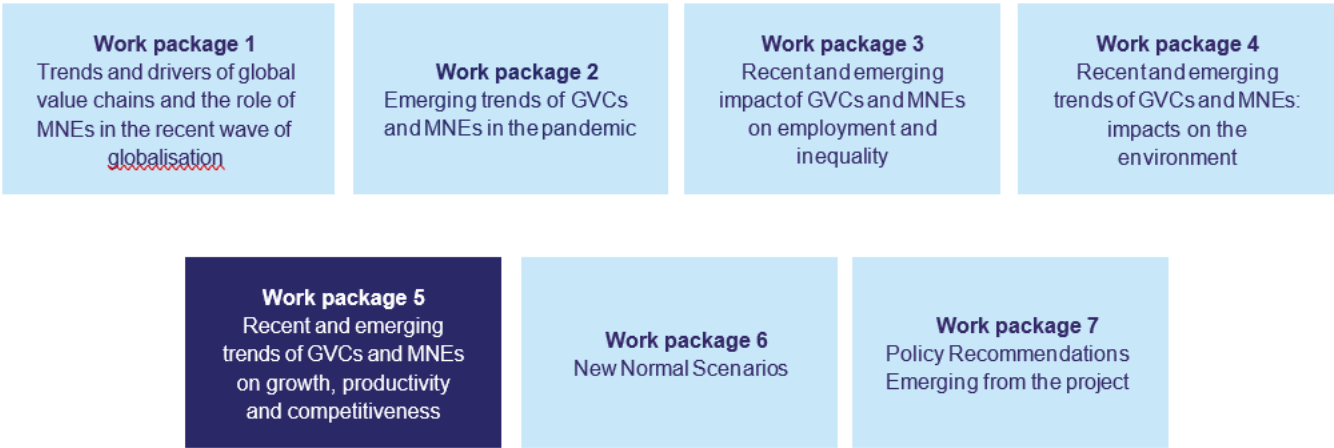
**Work package 1**
Trends and drivers of global value chains and the role of MNEs in the recent wave of globalisation

**Work package 2**
Emerging trends of GVCs and MNEs in the pandemic

**Work package 3**
Recent and emerging impact of GVCs and MNEs on employment and inequality

**Work package 4**
Recent and emerging trends of GVCs and MNEs: impacts on the environment

**Work package 5**
Recent and emerging trends of GVCs and MNEs on growth, productivity and competitiveness

**Work package 6**
New Normal Scenarios

**Work package 7**
Policy Recommendations Emerging from the project